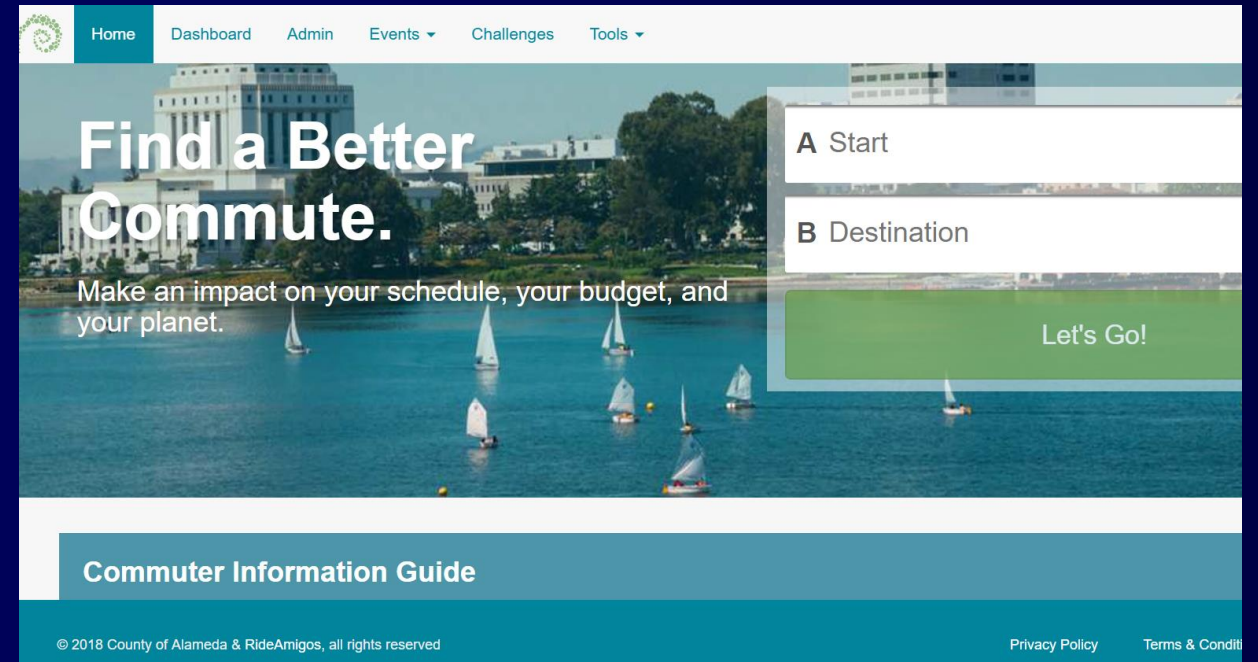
Home Dashboard Admin Events Challenges Tools

Find a Better Commute.

Make an impact on your schedule, your budget, and your planet.

A Start

B Destination

Let's Go!

Commuter Information Guide

© 2018 County of Alameda & RideAmigos, all rights reserved

Privacy Policy Terms & Conditi